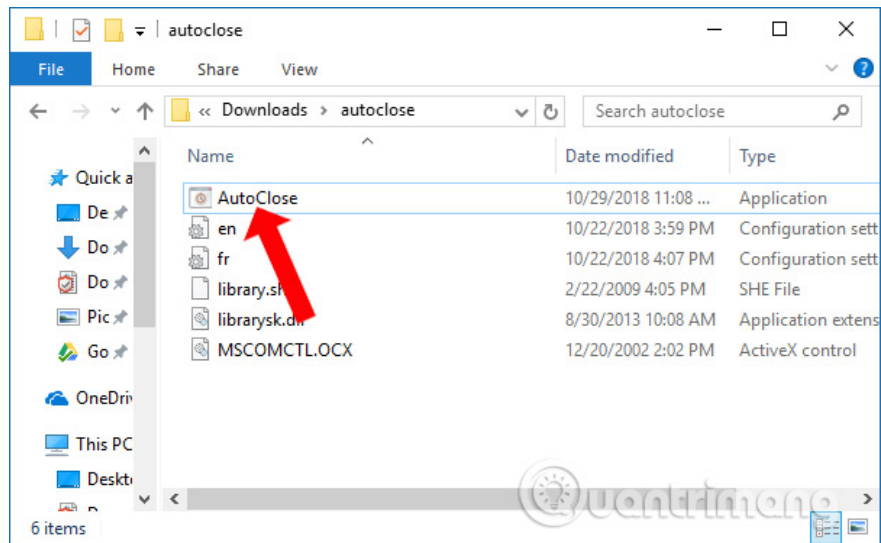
autoclose

File Home Share View

« Downloads › autoclose

Search autoclose

Quick a
De
Do
Do
Pic
Go
OneDriv
This PC
Deskto
D

| Name | Date modified | Type |
|---|---|---|
| AutoClose | 10/29/2018 11:08 ... | Application |
| en | 10/22/2018 3:59 PM | Configuration sett |
| fr | 10/22/2018 4:07 PM | Configuration sett |
| library.sh | 2/22/2009 4:05 PM | SHE File |
| librarysk.dll | 8/30/2013 10:08 AM | Application extens |
| MSCOMCTL.OCX | 12/20/2002 2:02 PM | ActiveX control |

6 items

quantrimang